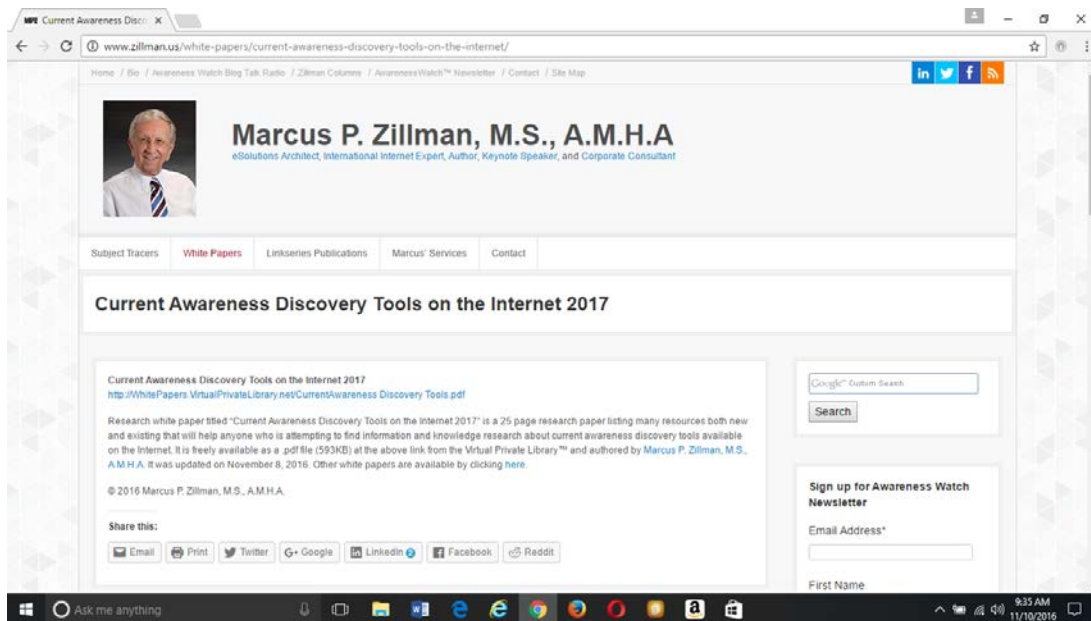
MPZ Current Awareness Disco ×

www.zillman.us/white-papers/current-awareness-discovery-tools-on-the-internet/

Home / Bio / Awareness Watch Blog Talk Radio / Zillman Columns / AwarenessWatch™ Newsletter / Contact / Site Map

in f

Marcus P. Zillman, M.S., A.M.H.A

eSolutions Architect, International Internet Expert, Author, Keynote Speaker, and Corporate Consultant

Subject Tracers | White Papers | Linkseries Publications | Marcus' Services | Contact

Current Awareness Discovery Tools on the Internet 2017

Current Awareness Discovery Tools on the Internet 2017
http://WhitePapers.VirtualPrivateLibrary.net/CurrentAwareness Discovery Tools.pdf

Research white paper titled "Current Awareness Discovery Tools on the Internet 2017" is a 25 page research paper listing many resources both new and existing that will help anyone who is attempting to find information and knowledge research about current awareness discovery tools available on the Internet. It is freely available as a .pdf file (593KB) at the above link from the Virtual Private Library™ and authored by Marcus P. Zillman, M.S., A.M.H.A. It was updated on November 8, 2016. Other white papers are available by clicking here.

© 2016 Marcus P. Zillman, M.S., A.M.H.A.

Share this:

Email | Print | Twitter | G+ Google | Linkedin | Facebook | Reddit

Google™ Custom Search

Search

Sign up for Awareness Watch Newsletter

Email Address*

First Name

Ask me anything

9:35 AM
11/10/2016